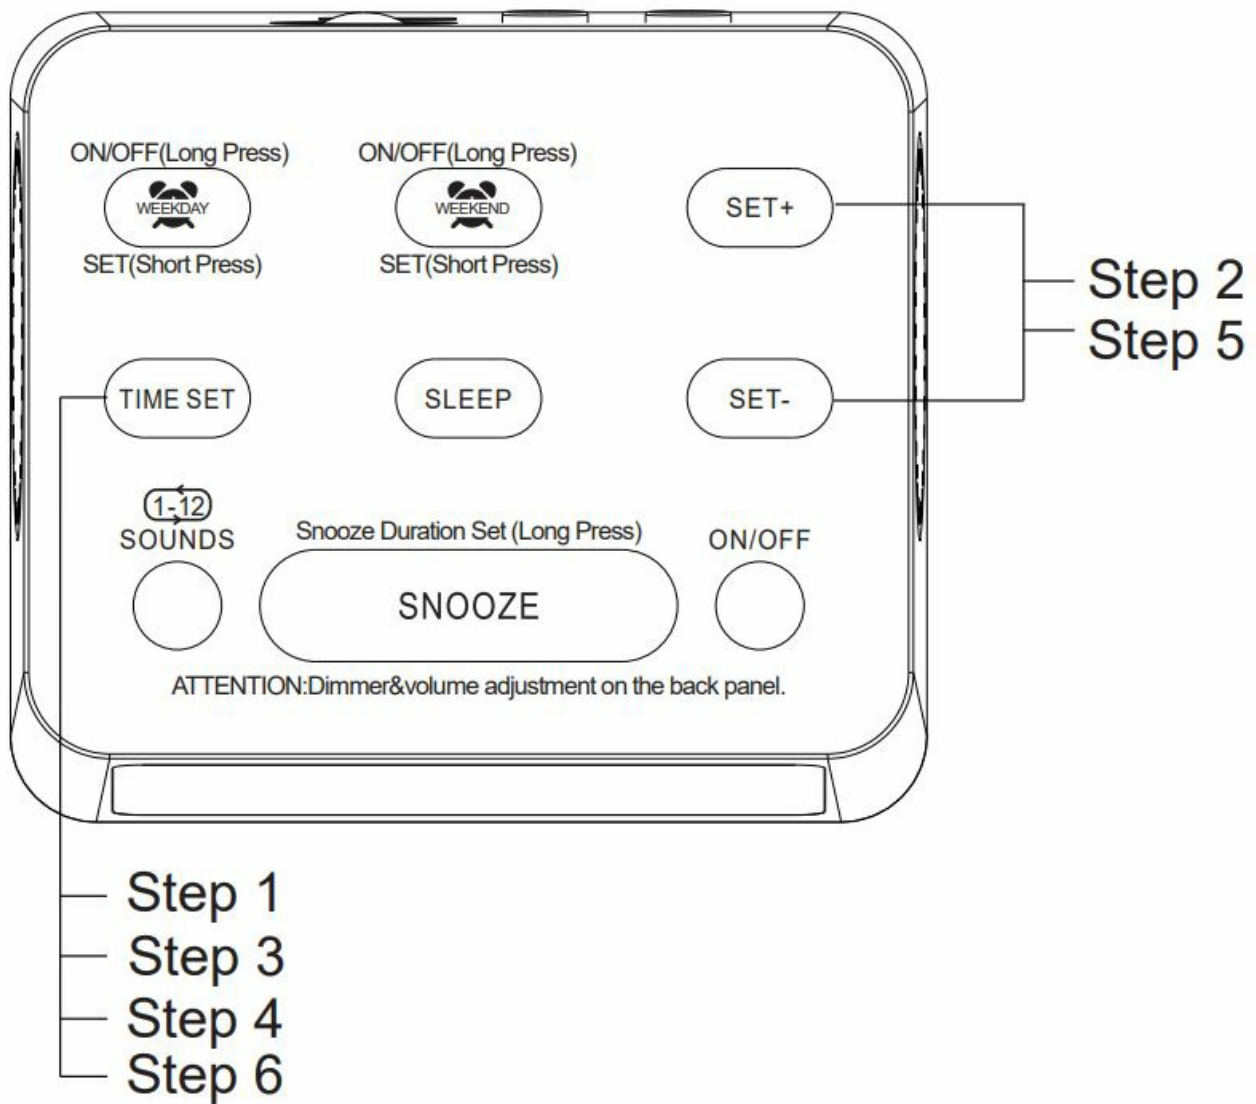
ON/OFF(Long Press)
WEEKDAY
SET(Short Press)

ON/OFF(Long Press)
WEEKEND
SET(Short Press)

SET+

Step 2
Step 5

TIME SET

SLEEP

SET-

1-12
SOUNDS

Snooze Duration Set (Long Press)

SNOOZE

ON/OFF

ATTENTION:Dimmer&volume adjustment on the back panel.

Step 1
Step 3
Step 4
Step 6